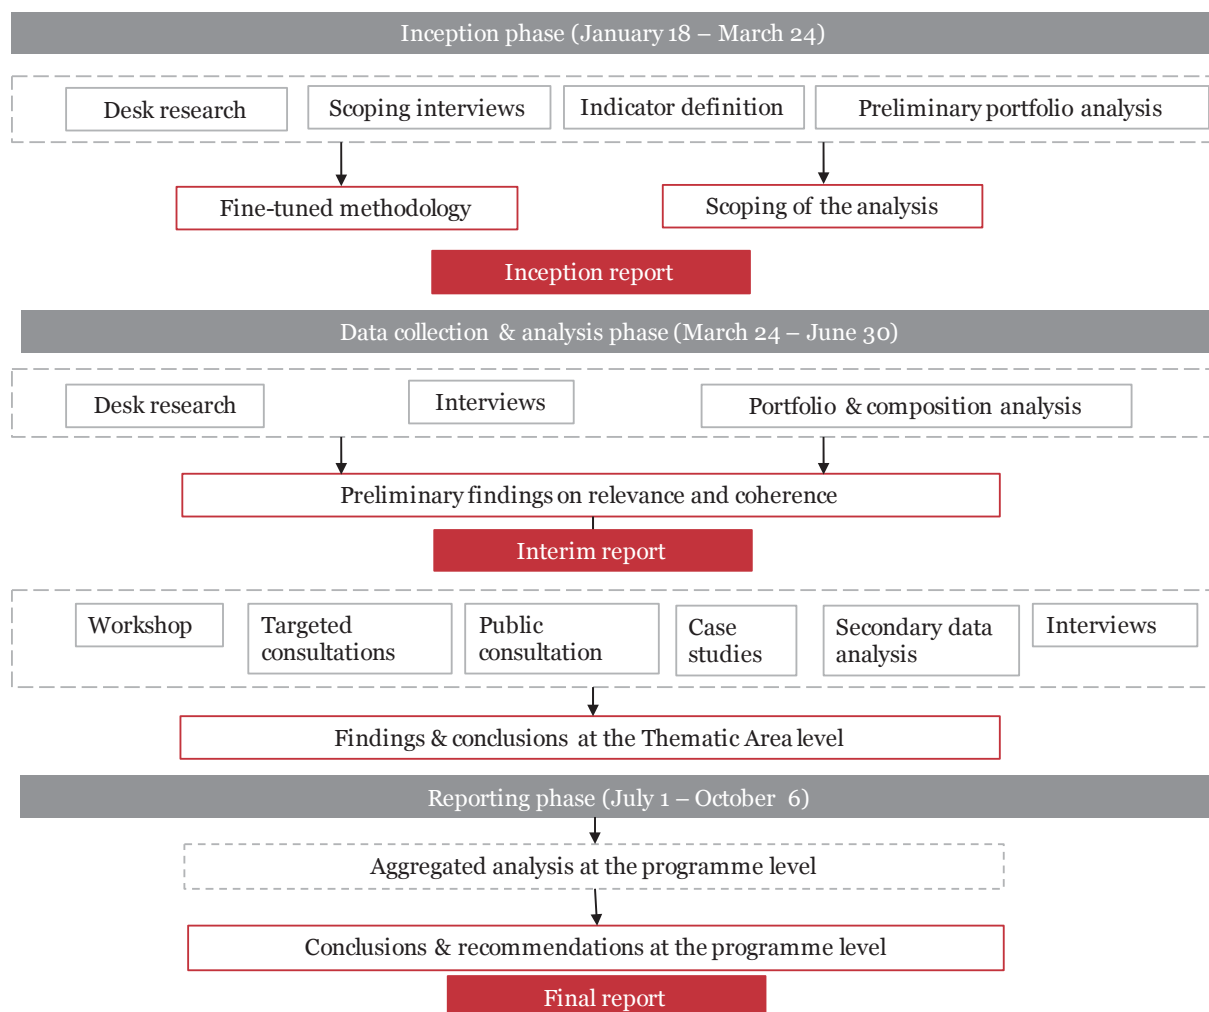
Inception phase (January 18 – March 24)

Desk research

Scoping interviews

Indicator definition

Preliminary portfolio analysis

Fine-tuned methodology

Scoping of the analysis

Inception report

Data collection & analysis phase (March 24 – June 30)

Desk research

Interviews

Portfolio & composition analysis

Preliminary findings on relevance and coherence

Interim report

Workshop

Targeted consultations

Public consultation

Case studies

Secondary data analysis

Interviews

Findings & conclusions at the Thematic Area level

Reporting phase (July 1 – October 6)

Aggregated analysis at the programme level

Conclusions & recommendations at the programme level

Final report